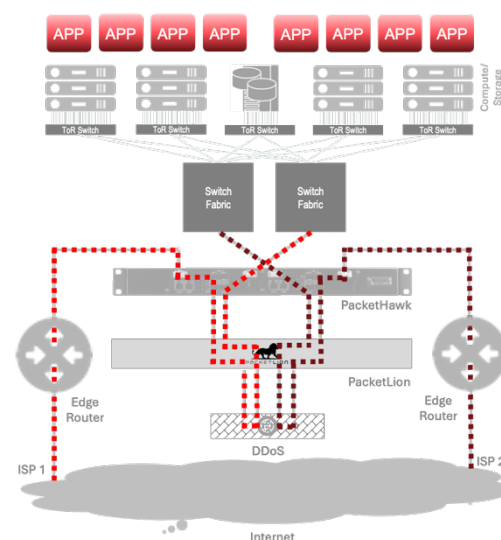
APP APP APP APP APP APP APP APP

Compute/ Storage

ToR Switch ToR Switch ToR Switch ToR Switch ToR Switch

Switch Fabric

Switch Fabric

PacketHawk

PacketLion

Edge Router

Edge Router

DDoS

ISP 1

ISP 2

Internet